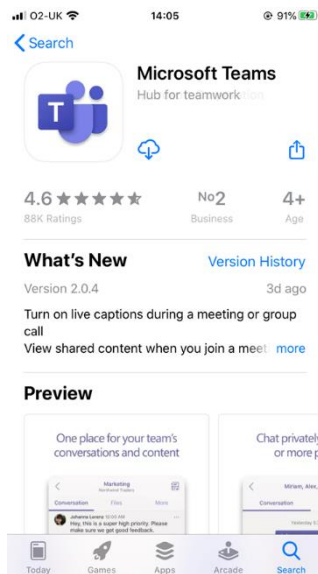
O2-UK 14:05 91%

Search

Microsoft Teams

Hub for teamwork

4.6 ★★★★★
88K Ratings

No2
Business

4+
Age

What's New

Version History

Version 2.0.4

3d ago

Turn on live captions during a meeting or group call
View shared content when you join a meet more

Preview

One place for your team's conversations and content

Marketing
Northwind Traders

Conversation Files More

Johanna Lorenz
Hey, this is a super high priority. Please make sure we get good feedback.

Chat privately or more p

Miriam, Alex,

Conversation

Yesterday

Today Games Apps Arcade Search